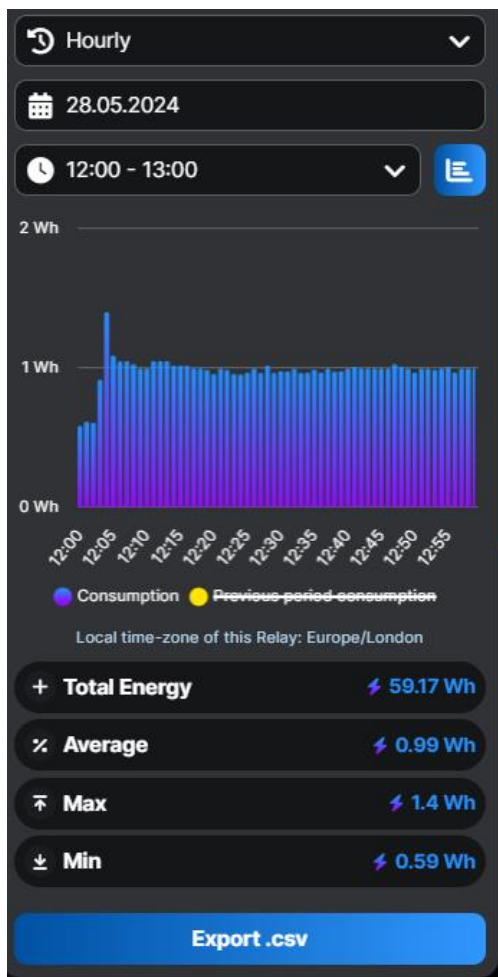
Hourly

28.05.2024

12:00 - 13:00

2 Wh

1 Wh

0 Wh

12:00 12:05 12:10 12:15 12:20 12:25 12:30 12:35 12:40 12:45 12:50 12:55

Consumption ~~Previous period consumption~~

Local time-zone of this Relay: Europe/London

+ Total Energy 59.17 Wh

Average 0.99 Wh

Max 1.4 Wh

Min 0.59 Wh

Export .csv